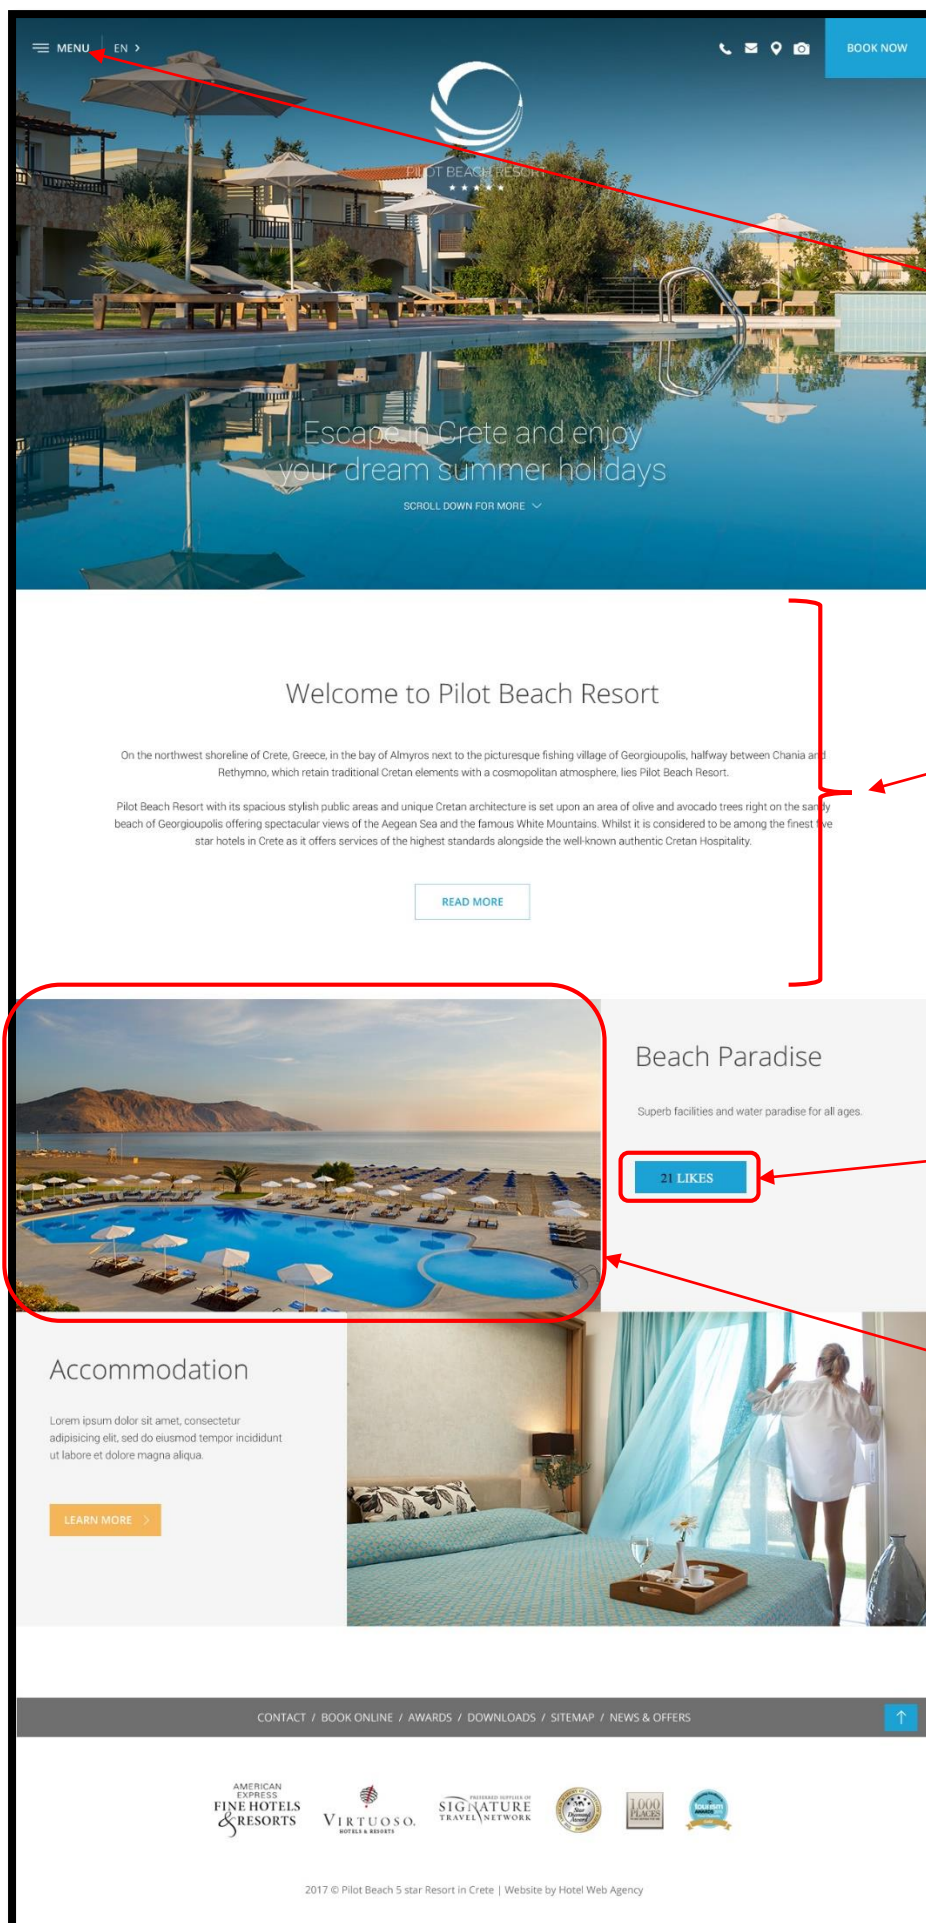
MENU EN >

BOOK NOW

PILOT BEACH RESORT
★★★★★

Escape in Crete and enjoy your dream summer holidays

SCROLL DOWN FOR MORE

Welcome to Pilot Beach Resort

On the northwest shoreline of Crete, Greece, in the bay of Almyros next to the picturesque fishing village of Georgioupolis, halfway between Chania and Rethymno, which retain traditional Cretan elements with a cosmopolitan atmosphere, lies Pilot Beach Resort.

Pilot Beach Resort with its spacious stylish public areas and unique Cretan architecture is set upon an area of olive and avocado trees right on the sandy beach of Georgioupolis offering spectacular views of the Aegean Sea and the famous White Mountains. Whilst it is considered to be among the finest five star hotels in Crete as it offers services of the highest standards alongside the well-known authentic Cretan Hospitality.

READ MORE

Beach Paradise

Superb facilities and water paradise for all ages.

21 LIKES

Accommodation

Lorem ipsum dolor sit amet, consectetur adipisicing elit, sed do eiusmod tempor incididunt ut labore et dolore magna aliqua.

LEARN MORE

CONTACT / BOOK ONLINE / AWARDS / DOWNLOADS / SITEMAP / NEWS & OFFERS

AMERICAN EXPRESS FINE HOTELS & RESORTS

VIRTUOSO. HOTELS & RESORTS

PREFERRED SUPPLIER OF SIGNATURE TRAVEL NETWORK

1,000 PLACES

2017 © Pilot Beach 5 star Resort in Crete | Website by Hotel Web Agency